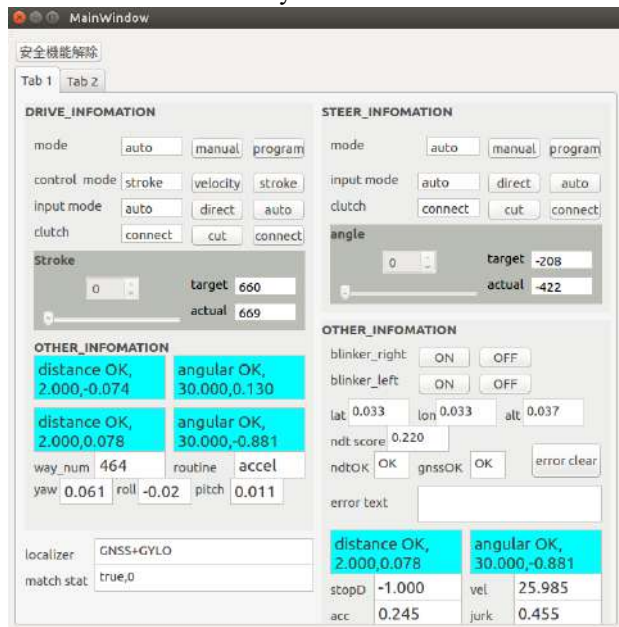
MainWindow

安全機能解除

Tab 1 Tab 2

DRIVE_INFOMATION

mode auto manual program

control mode stroke velocity stroke

input mode auto direct auto

clutch connect cut connect

Stroke

0 target 660

actual 669

OTHER_INFOMATION

distance OK, 2.000,-0.074

angular OK, 30.000,0.130

distance OK, 2.000,0.078

angular OK, 30.000,-0.881

way_num 464 routine accel

yaw 0.061 roll -0.02 pitch 0.011

localizer GNSS+GYLO

match stat true,0

STEER_INFOMATION

mode auto manual program

input mode auto direct auto

clutch connect cut connect

angle

0 target -208

actual -422

OTHER_INFOMATION

blinker_right ON OFF

blinker_left ON OFF

lat 0.033 lon 0.033 alt 0.037

ndt score 0.220

ndtOK OK gnssOK OK error clear

error text

distance OK, 2.000,0.078

angular OK, 30.000,-0.881

stopD -1.000 vel 25.985

acc 0.245 jurk 0.455